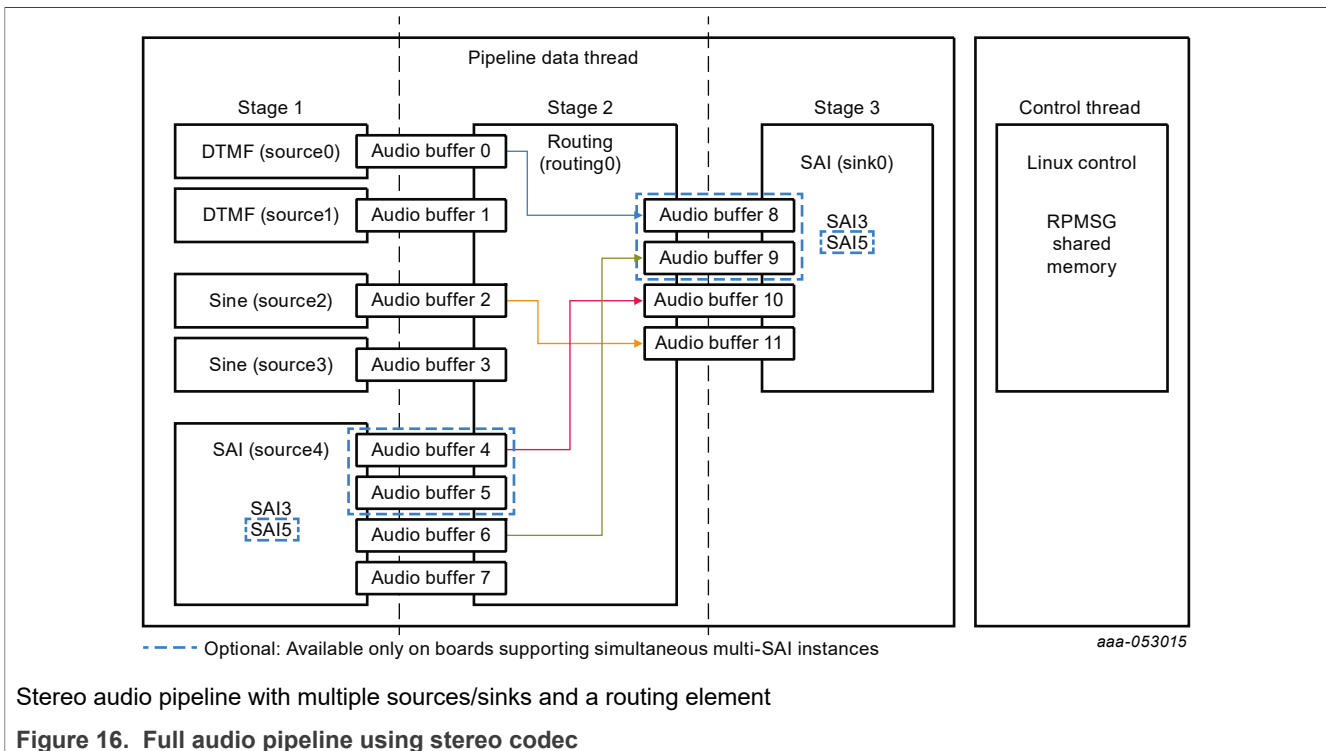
Pipeline data thread

Stage 1

Stage 2

Stage 3

Control thread

DTMF (source0)

Audio buffer 0

Routing (routing0)

SAI (sink0)

Linux control

DTMF (source1)

Audio buffer 1

Audio buffer 8

SAI3

SAI5

RPMSG shared memory

Audio buffer 9

Sine (source2)

Audio buffer 2

Audio buffer 10

Audio buffer 11

Sine (source3)

Audio buffer 3

SAI (source4)

Audio buffer 4

Audio buffer 5

SAI3

SAI5

Audio buffer 6

Audio buffer 7

Optional: Available only on boards supporting simultaneous multi-SAI instances

aaa-053015

Stereo audio pipeline with multiple sources/sinks and a routing element

Figure 16. Full audio pipeline using stereo codec